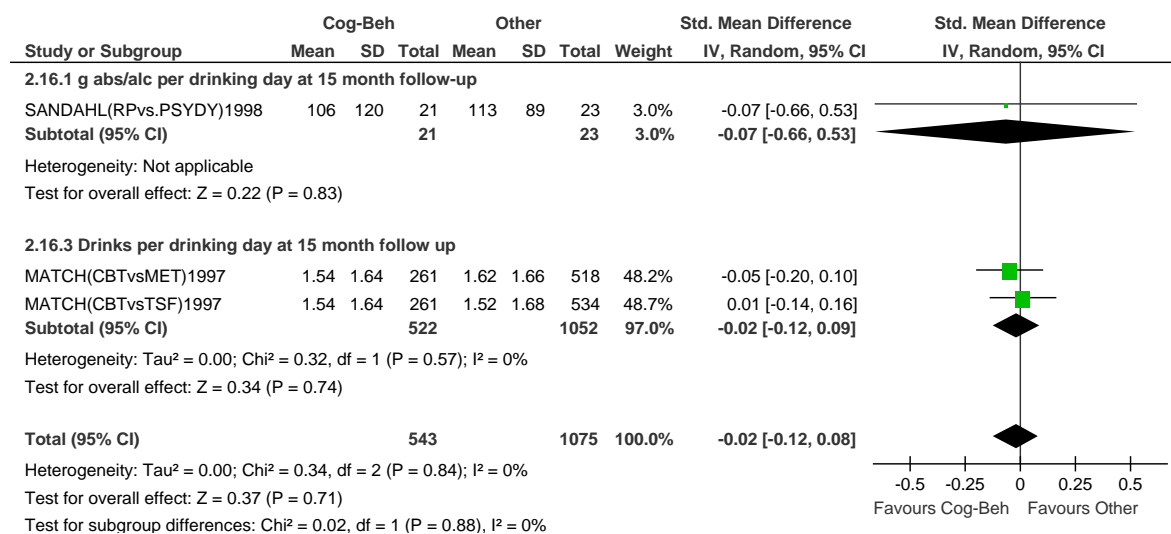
| Study or Subgroup | Cog-Beh Mean | Cog-Beh SD | Cog-Beh Total | Other Mean | Other SD | Other Total | Weight | Std. Mean Difference IV, Random, 95% CI |
|---|---|---|---|---|---|---|---|---|
| **2.16.1 g abs/alc per drinking day at 15 month follow-up** | | | | | | | | |
| SANDAHL(RPvs.PSYDY)1998 | 106 | 120 | 21 | 113 | 89 | 23 | 3.0% | -0.07 [-0.66, 0.53] |
| **Subtotal (95% CI)** | | | **21** | | | **23** | **3.0%** | **-0.07 [-0.66, 0.53]** |
| Heterogeneity: Not applicable | | | | | | | | |
| Test for overall effect: Z = 0.22 (P = 0.83) | | | | | | | | |
| **2.16.3 Drinks per drinking day at 15 month follow up** | | | | | | | | |
| MATCH(CBTvsMET)1997 | 1.54 | 1.64 | 261 | 1.62 | 1.66 | 518 | 48.2% | -0.05 [-0.20, 0.10] |
| MATCH(CBTvsTSF)1997 | 1.54 | 1.64 | 261 | 1.52 | 1.68 | 534 | 48.7% | 0.01 [-0.14, 0.16] |
| **Subtotal (95% CI)** | | | **522** | | | **1052** | **97.0%** | **-0.02 [-0.12, 0.09]** |
| Heterogeneity: Tau² = 0.00; Chi² = 0.32, df = 1 (P = 0.57); I² = 0% | | | | | | | | |
| Test for overall effect: Z = 0.34 (P = 0.74) | | | | | | | | |
| **Total (95% CI)** | | | **543** | | | **1075** | **100.0%** | **-0.02 [-0.12, 0.08]** |
| Heterogeneity: Tau² = 0.00; Chi² = 0.34, df = 2 (P = 0.84); I² = 0% | | | | | | | | |
| Test for overall effect: Z = 0.37 (P = 0.71) | | | | | | | | |
| Test for subgroup differences: Chi² = 0.02, df = 1 (P = 0.88), I² = 0% | | | | | | | | |

Std. Mean Difference
IV, Random, 95% CI

-0.5 -0.25 0 0.25 0.5
Favours Cog-Beh Favours Other